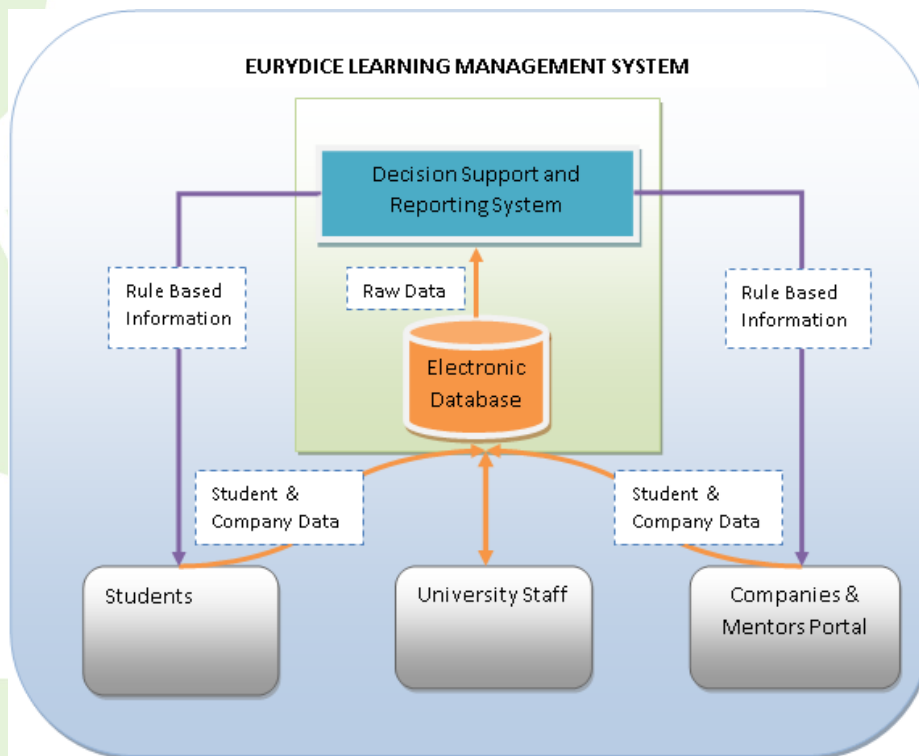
EURYDICE LEARNING MANAGEMENT SYSTEM

Decision Support and Reporting System

Rule Based Information

Raw Data

Rule Based Information

Electronic Database

Student & Company Data

Student & Company Data

Students

University Staff

Companies & Mentors Portal